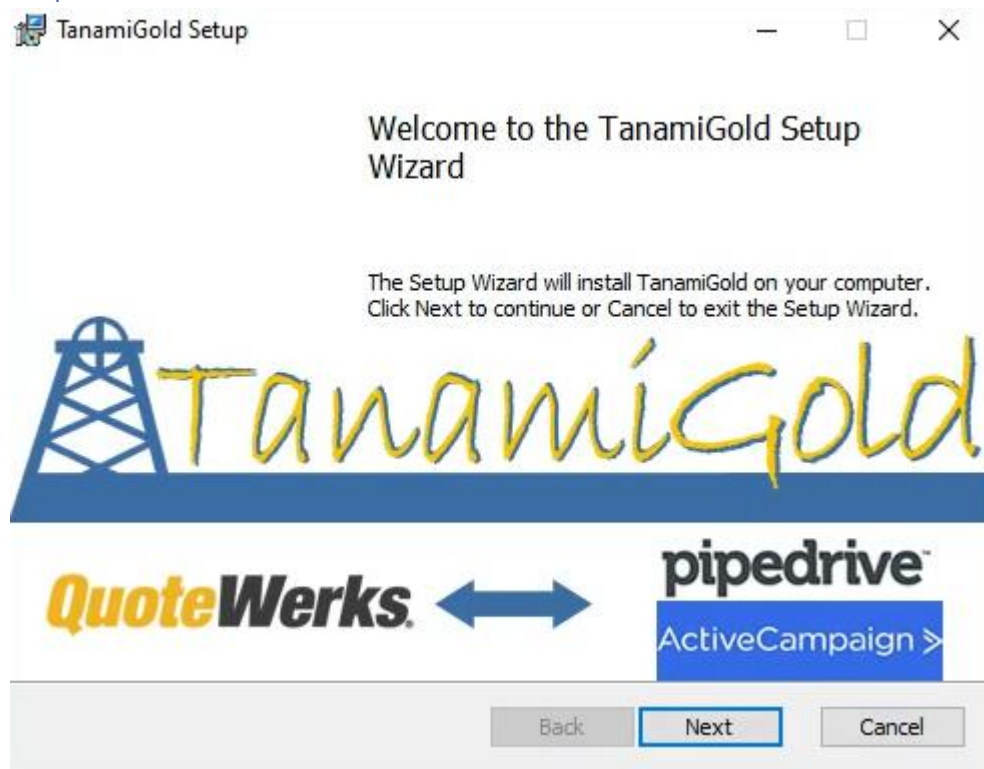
TanamiGold Setup

Welcome to the TanamiGold Setup Wizard

The Setup Wizard will install TanamiGold on your computer. Click Next to continue or Cancel to exit the Setup Wizard.

TanamiGold

QuoteWerks.

pipedrive

ActiveCampaign >

Back

Next

Cancel